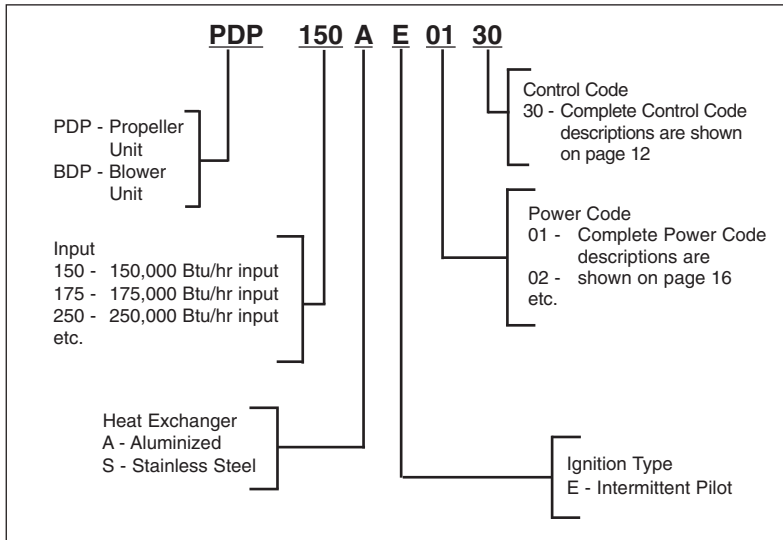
PDP 150 A E 01 30

Control Code
30 - Complete Control Code descriptions are shown on page 12

PDP - Propeller Unit
BDP - Blower Unit

Power Code
01 - Complete Power Code descriptions are
02 - shown on page 16
etc.

Input
150 - 150,000 Btu/hr input
175 - 175,000 Btu/hr input
250 - 250,000 Btu/hr input
etc.

Heat Exchanger
A - Aluminized
S - Stainless Steel

Ignition Type
E - Intermittent Pilot